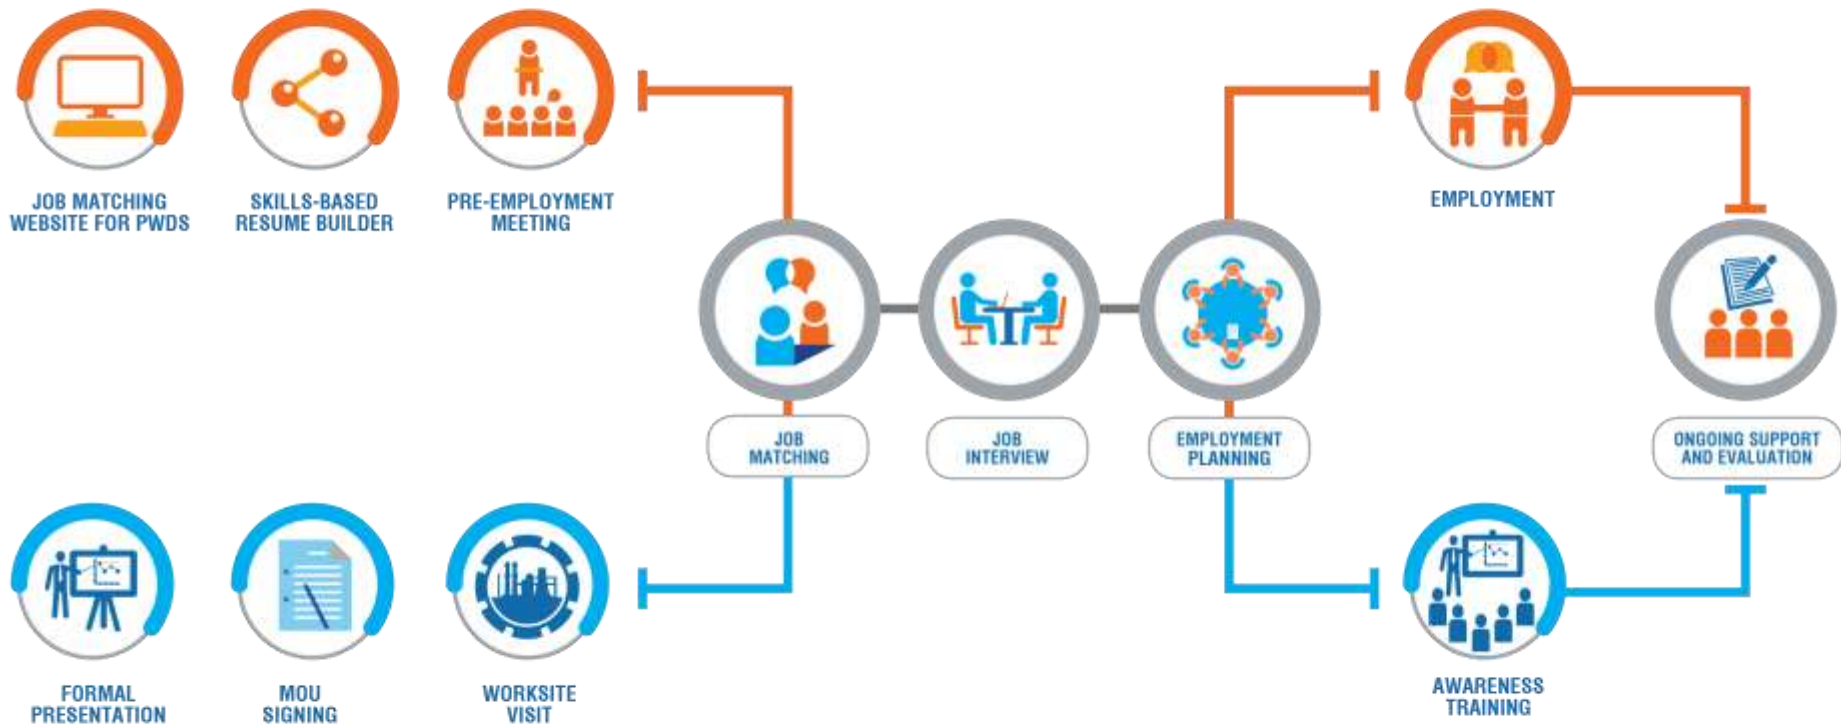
JOB MATCHING WEBSITE FOR PWDS

SKILLS-BASED RESUME BUILDER

PRE-EMPLOYMENT MEETING

EMPLOYMENT

JOB MATCHING

JOB INTERVIEW

EMPLOYMENT PLANNING

ONGOING SUPPORT AND EVALUATION

FORMAL PRESENTATION

MOU SIGNING

WORKSITE VISIT

AWARENESS TRAINING